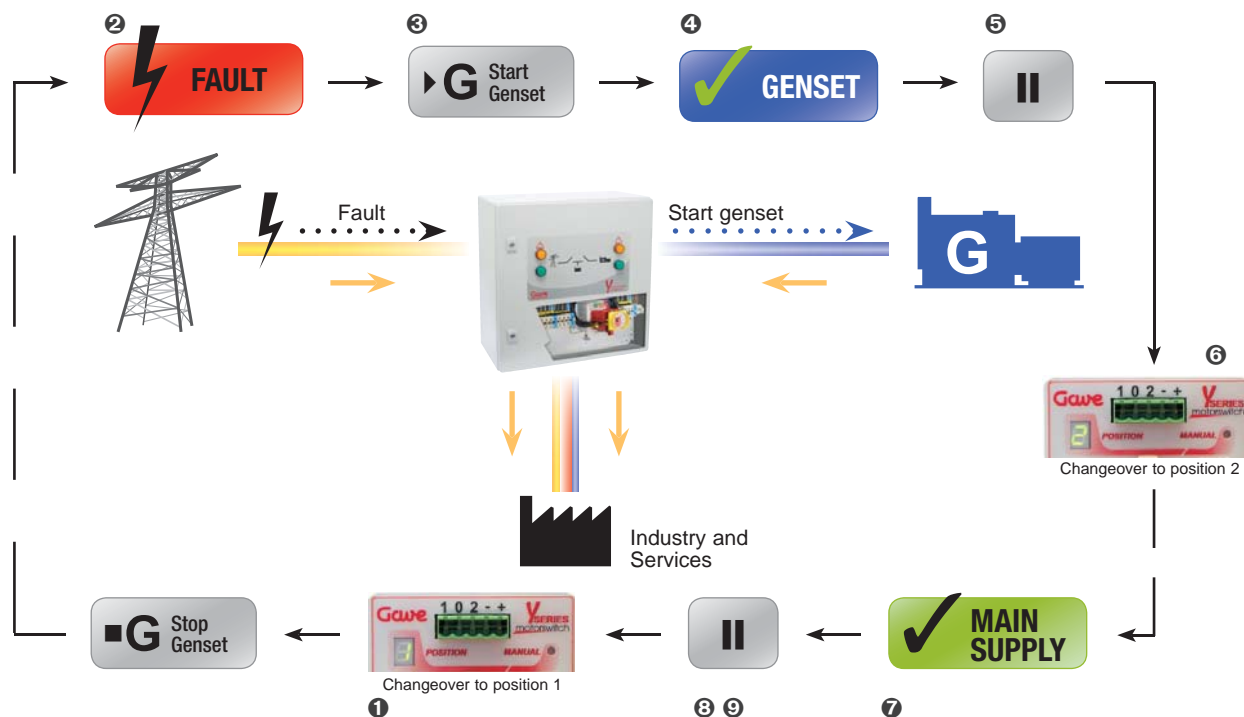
❷ FAULT

❸ G Start Genset

❹ GENSET

❺ II

Fault

Start genset

G

❻

Gave 1 0 2 - + Y SERIES motorswitch 2 POSITION MANUAL

Changeover to position 2

Industry and Services

G Stop Genset

Gave 1 0 2 - + Y SERIES motorswitch 1 POSITION MANUAL

Changeover to position 1

❶

II

❽ ❾

MAIN SUPPLY

❼